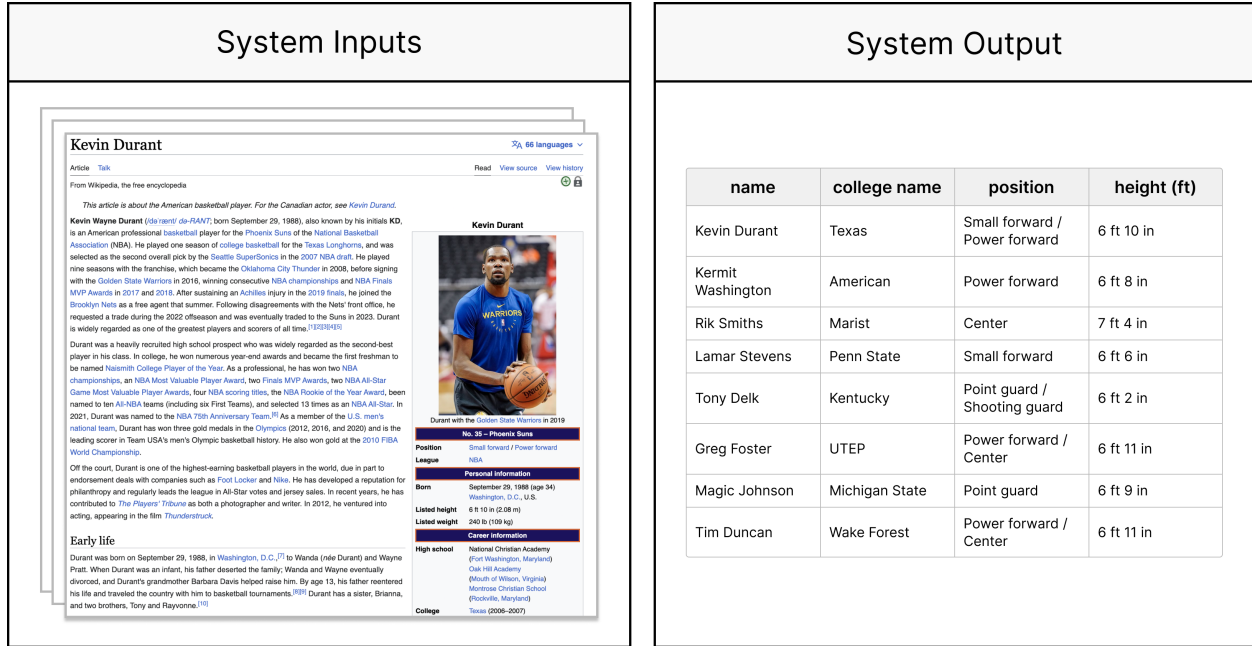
System Inputs

Kevin Durant

66 languages

Article Talk

Read View source View history

From Wikipedia, the free encyclopedia

This article is about the American basketball player. For the Canadian actor, see Kevin Durant.

Kevin Wayne Durant (/dəˈrænt/ də-RANT; born September 29, 1988), also known by his initials KD, is an American professional basketball player for the Phoenix Suns of the National Basketball Association (NBA). He played one season of college basketball for the Texas Longhorns, and was selected as the second overall pick by the Seattle SuperSonics in the 2007 NBA draft. He played nine seasons with the franchise, which became the Oklahoma City Thunder in 2008, before signing with the Golden State Warriors in 2016, winning consecutive NBA championships and NBA Finals MVP Awards in 2017 and 2018. After sustaining an Achilles injury in the 2019 finals, he joined the Brooklyn Nets as a free agent that summer. Following disagreements with the Nets' front office, he requested a trade during the 2022 offseason and was eventually traded to the Suns in 2023. Durant is widely regarded as one of the greatest players and scorers of all time.[1][2][3][4][5]

Durant was a heavily recruited high school prospect who was widely regarded as the second-best player in his class. In college, he won numerous year-end awards and became the first freshman to be named Naismith College Player of the Year. As a professional, he has won two NBA championships, an NBA Most Valuable Player Award, two Finals MVP Awards, two NBA All-Star Game Most Valuable Player Awards, four NBA scoring titles, the NBA Rookie of the Year Award, been named to ten All-NBA teams (including six First Teams), and selected 13 times as an NBA All-Star. In 2021, Durant was named to the NBA 75th Anniversary Team.[6] As a member of the U.S. men's national team, Durant has won three gold medals in the Olympics (2012, 2016, and 2020) and is the leading scorer in Team USA's men's Olympic basketball history. He also won gold at the 2010 FIBA World Championship.

Off the court, Durant is one of the highest-earning basketball players in the world, due in part to endorsement deals with companies such as Foot Locker and Nike. He has developed a reputation for philanthropy and regularly leads the league in All-Star votes and jersey sales. In recent years, he has contributed to The Players' Tribune as both a photographer and writer. In 2012, he ventured into acting, appearing in the film Thunderstruck.

Early life

Durant was born on September 29, 1988, in Washington, D.C.,[7] to Wanda (née Durant) and Wayne Pratt. When Durant was an infant, his father deserted the family; Wanda and Wayne eventually divorced, and Durant's grandmother Barbara Davis helped raise him. By age 13, his father reentered his life and traveled the country with him to basketball tournaments.[8][9] Durant has a sister, Brianna, and two brothers, Tony and Rayvonne.[10]

Kevin Durant

Durant with the Golden State Warriors in 2019

No. 35 – Phoenix Suns

Position Small forward / Power forward
League NBA

Personal information

Born September 29, 1988 (age 34) Washington, D.C., U.S.
Listed height 6 ft 10 in (2.08 m)
Listed weight 240 lb (109 kg)

Career information

High school National Christian Academy (Fort Washington, Maryland) Oak Hill Academy (Mouth of Wilson, Virginia) Montrose Christian School (Rockville, Maryland)
College Texas (2006–2007)

System Output

| name | college name | position | height (ft) |
|---|---|---|---|
| Kevin Durant | Texas | Small forward / Power forward | 6 ft 10 in |
| Kermit Washington | American | Power forward | 6 ft 8 in |
| Rik Smiths | Marist | Center | 7 ft 4 in |
| Lamar Stevens | Penn State | Small forward | 6 ft 6 in |
| Tony Delk | Kentucky | Point guard / Shooting guard | 6 ft 2 in |
| Greg Foster | UTEP | Power forward / Center | 6 ft 11 in |
| Magic Johnson | Michigan State | Point guard | 6 ft 9 in |
| Tim Duncan | Wake Forest | Power forward / Center | 6 ft 11 in |